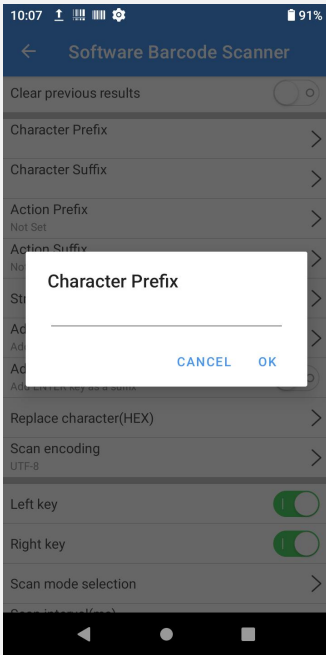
10:07 91%

Software Barcode Scanner

Clear previous results

Character Prefix

Character Suffix

Action Prefix
Not Set

Action Suffix
No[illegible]

St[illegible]

Ad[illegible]
Ad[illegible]

Ad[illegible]
Add ENTER key as a suffix

Character Prefix

CANCEL OK

Replace character(HEX)

Scan encoding
UTF-8

Left key

Right key

Scan mode selection

Scan interval(ms)